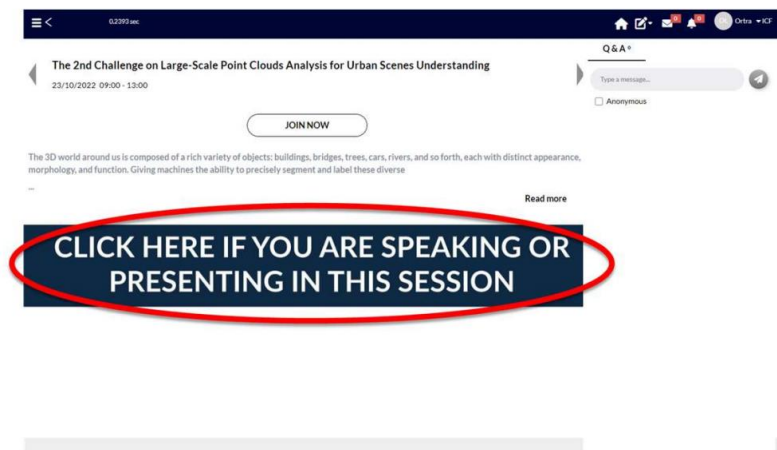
0.2393 sec

Ortra ICF

Q & A

Type a message...

Anonymous

The 2nd Challenge on Large-Scale Point Clouds Analysis for Urban Scenes Understanding

23/10/2022 09:00 - 13:00

JOIN NOW

The 3D world around us is composed of a rich variety of objects: buildings, bridges, trees, cars, rivers, and so forth, each with distinct appearance, morphology, and function. Giving machines the ability to precisely segment and label these diverse

...

Read more

CLICK HERE IF YOU ARE SPEAKING OR PRESENTING IN THIS SESSION